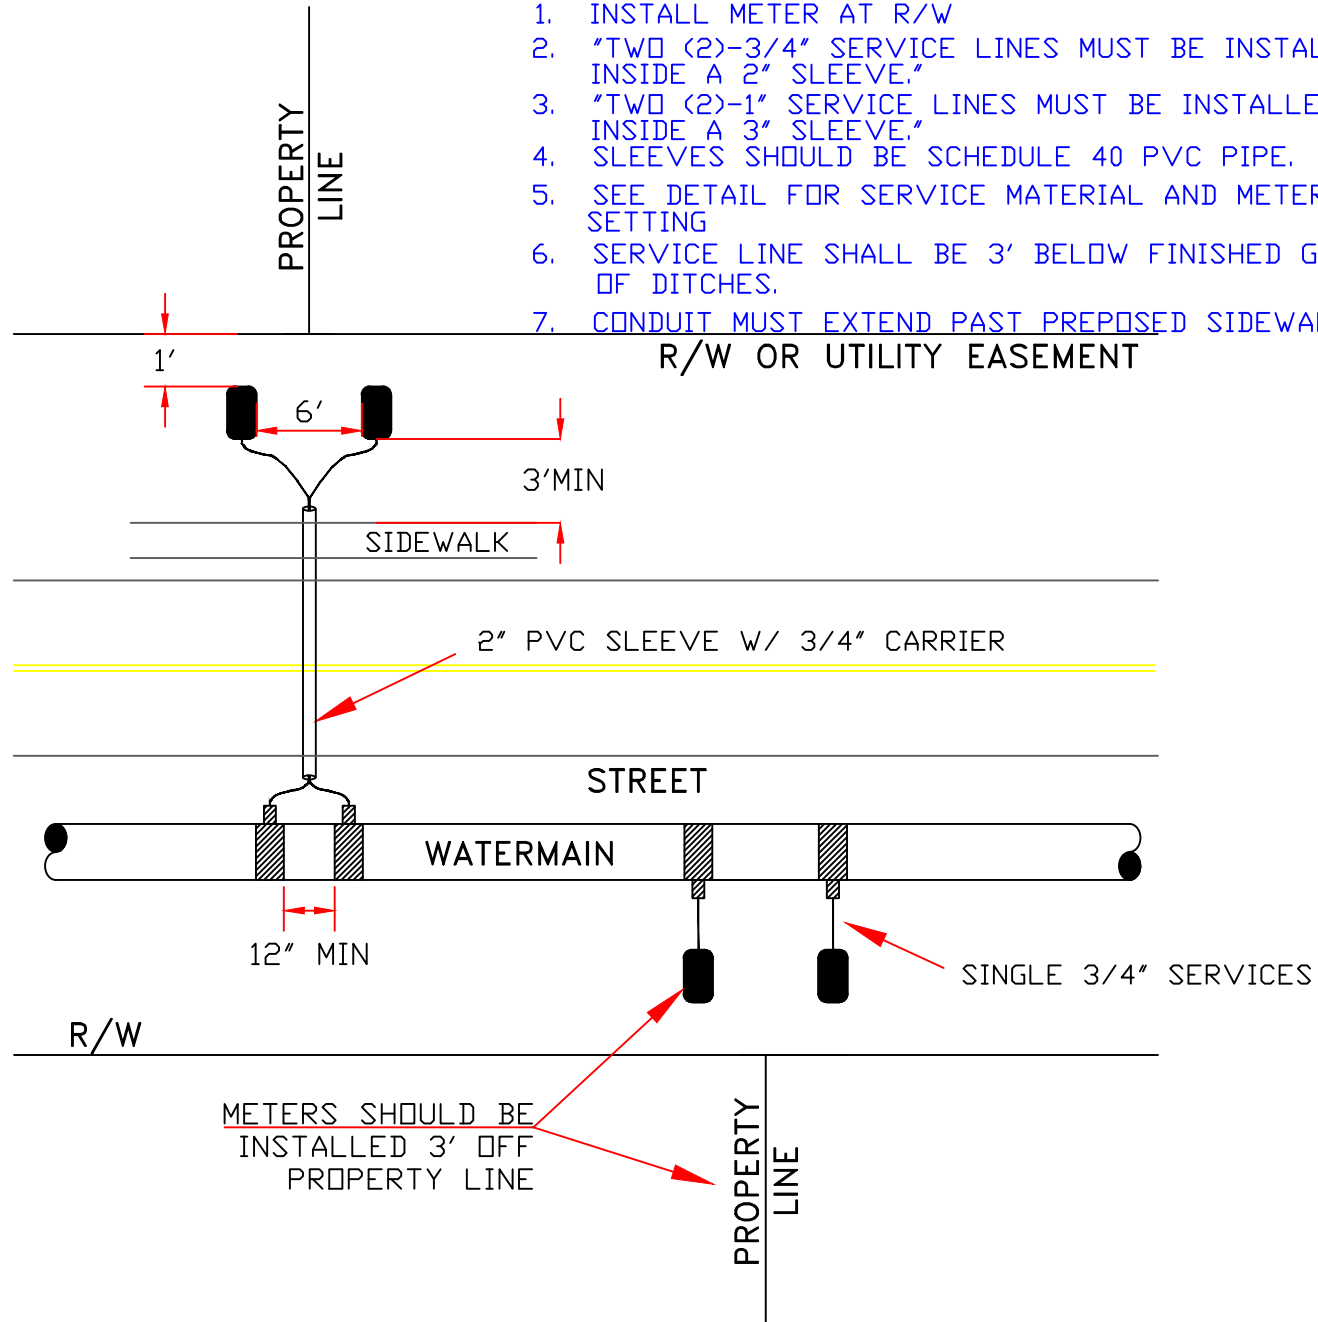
1. INSTALL METER AT R/W
2. "TWO (2)-3/4" SERVICE LINES MUST BE INSTAL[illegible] INSIDE A 2" SLEEVE."
3. "TWO (2)-1" SERVICE LINES MUST BE INSTALLE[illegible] INSIDE A 3" SLEEVE."
4. SLEEVES SHOULD BE SCHEDULE 40 PVC PIPE.
5. SEE DETAIL FOR SERVICE MATERIAL AND METER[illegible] SETTING
6. SERVICE LINE SHALL BE 3' BELOW FINISHED G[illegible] OF DITCHES.
7. CONDUIT MUST EXTEND PAST PREPOSED SIDEWA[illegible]

PROPERTY LINE

R/W OR UTILITY EASEMENT

1'

6'

3'MIN

SIDEWALK

2" PVC SLEEVE W/ 3/4" CARRIER

STREET

WATERMAIN

12" MIN

SINGLE 3/4" SERVICES

R/W

METERS SHOULD BE INSTALLED 3' OFF PROPERTY LINE

PROPERTY LINE